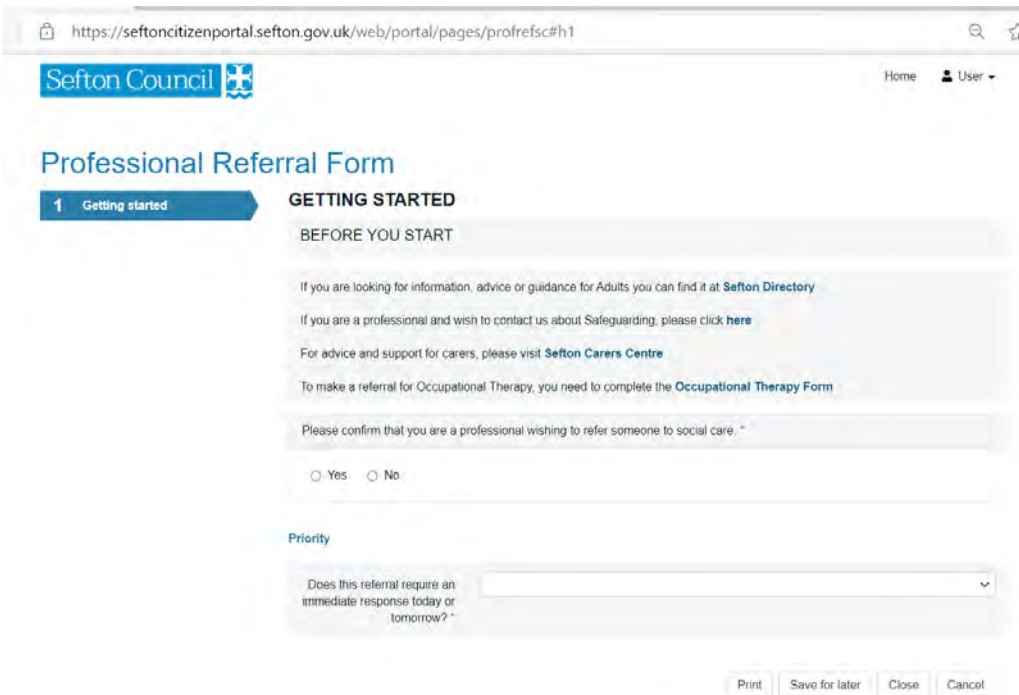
https://seftoncitizenportal.sefton.gov.uk/web/portal/pages/profrefsc#h1

Sefton Council

Home User

Professional Referral Form

1 Getting started

GETTING STARTED

BEFORE YOU START

If you are looking for information, advice or guidance for Adults you can find it at Sefton Directory

If you are a professional and wish to contact us about Safeguarding, please click here

For advice and support for carers, please visit Sefton Carers Centre

To make a referral for Occupational Therapy, you need to complete the Occupational Therapy Form

Please confirm that you are a professional wishing to refer someone to social care. *

Yes No

Priority

Does this referral require an immediate response today or tomorrow? *

Print Save for later Close Cancel